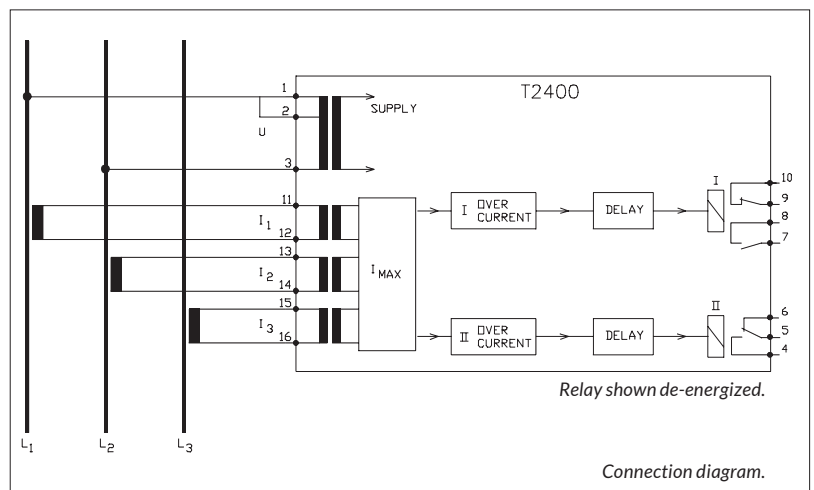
T2400

1
2
U
3
SUPPLY

11
$I_1$
12
13
$I_2$
14
15
$I_3$
16

$I_{MAX}$

I OVER CURRENT
DELAY
I
10
9
8
7

II OVER CURRENT
DELAY
II
6
5
4

Relay shown de-energized.

$L_1$
$L_2$
$L_3$

Connection diagram.